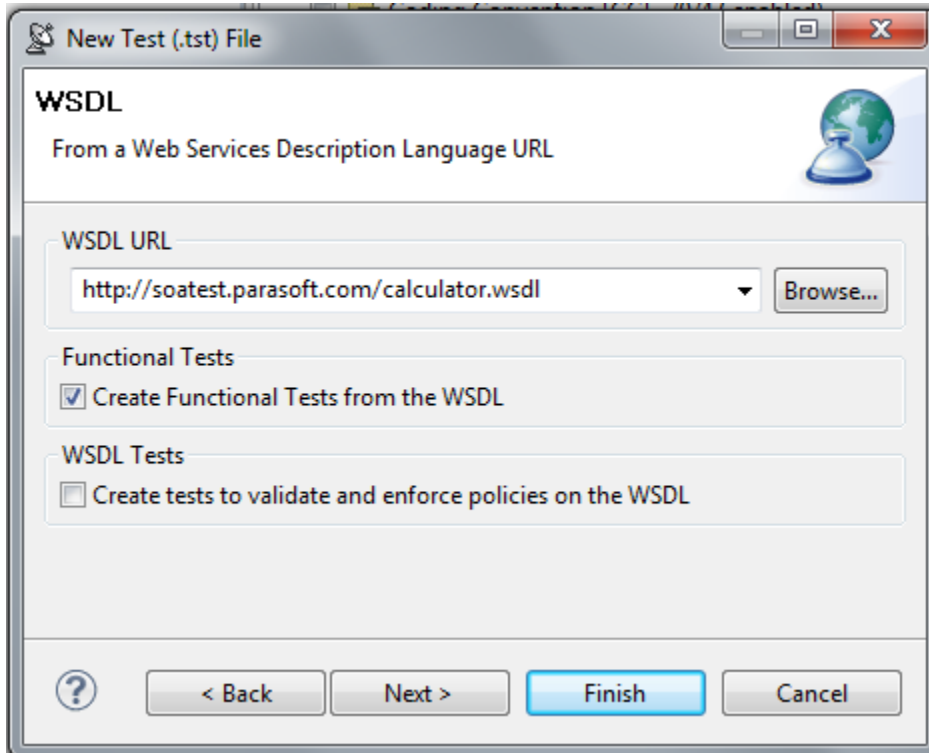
New Test (.tst) File

WSDL

From a Web Services Description Language URL

WSDL URL

http://soatest.parasoft.com/calculator.wsdl

Browse...

Functional Tests

Create Functional Tests from the WSDL

WSDL Tests

Create tests to validate and enforce policies on the WSDL

?

< Back

Next >

Finish

Cancel